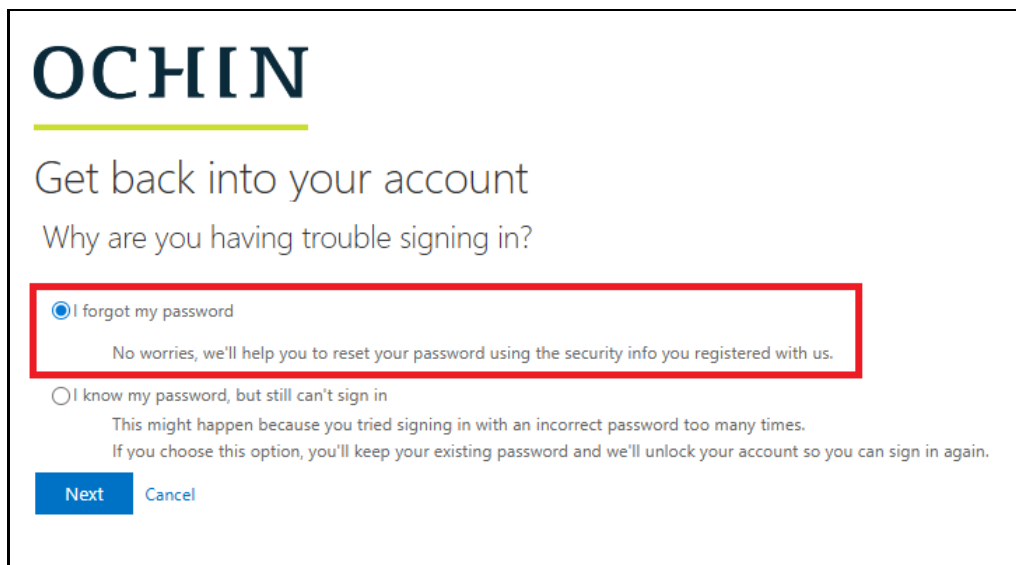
OCHIN

Get back into your account

Why are you having trouble signing in?

I forgot my password

No worries, we'll help you to reset your password using the security info you registered with us.

I know my password, but still can't sign in

This might happen because you tried signing in with an incorrect password too many times.

If you choose this option, you'll keep your existing password and we'll unlock your account so you can sign in again.

Next Cancel